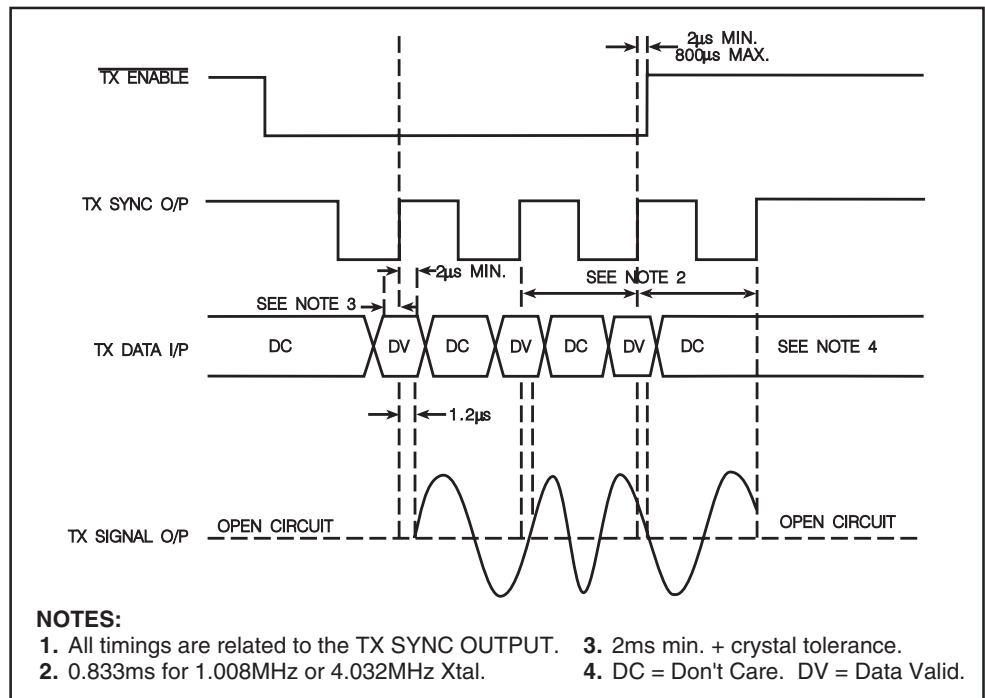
2µs MIN.
800µs MAX.

$\overline{\text{TX ENABLE}}$

TX SYNC O/P

2µs MIN.

SEE NOTE 2

SEE NOTE 3

TX DATA I/P

DC DV DC DV DC DV DC SEE NOTE 4

1.2µs

TX SIGNAL O/P

OPEN CIRCUIT

OPEN CIRCUIT

NOTES:
1. All timings are related to the TX SYNC OUTPUT.
2. 0.833ms for 1.008MHz or 4.032MHz Xtal.
3. 2ms min. + crystal tolerance.
4. DC = Don't Care. DV = Data Valid.